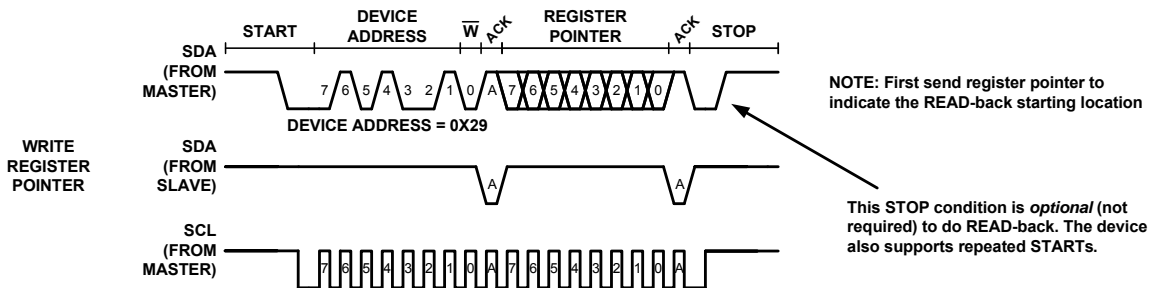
START DEVICE ADDRESS $\overline{W}$ ACK REGISTER POINTER ACK STOP

SDA (FROM MASTER) 7 6 5 4 3 2 1 0 A 7 6 5 4 3 2 1 0

DEVICE ADDRESS = 0X29

NOTE: First send register pointer to indicate the READ-back starting location

WRITE REGISTER POINTER

SDA (FROM SLAVE) A A

This STOP condition is *optional* (not required) to do READ-back. The device also supports repeated STARTs.

SCL (FROM MASTER) 7 6 5 4 3 2 1 0 A 7 6 5 4 3 2 1 0 A